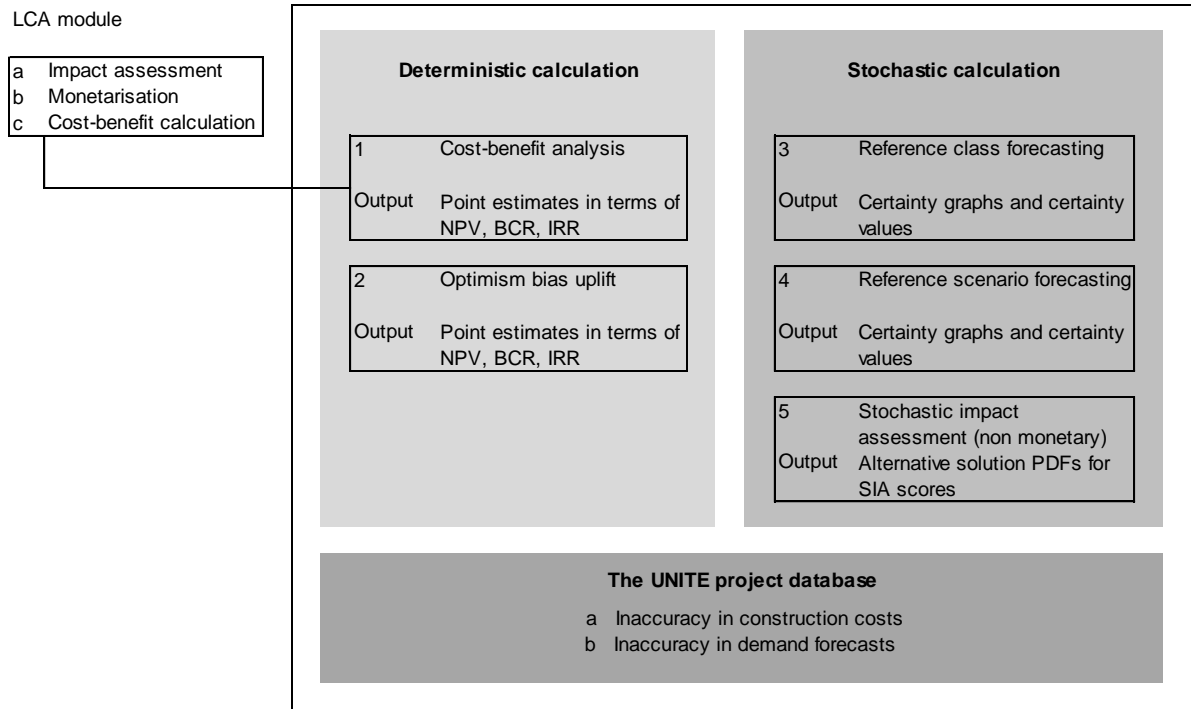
LCA module

a Impact assessment
b Monetarisation
c Cost-benefit calculation

Deterministic calculation

1 Cost-benefit analysis
Output Point estimates in terms of NPV, BCR, IRR

2 Optimism bias uplift
Output Point estimates in terms of NPV, BCR, IRR

Stochastic calculation

3 Reference class forecasting
Output Certainty graphs and certainty values

4 Reference scenario forecasting
Output Certainty graphs and certainty values

5 Stochastic impact assessment (non monetary)
Output Alternative solution PDFs for SIA scores

The UNITE project database

a Inaccuracy in construction costs
b Inaccuracy in demand forecasts